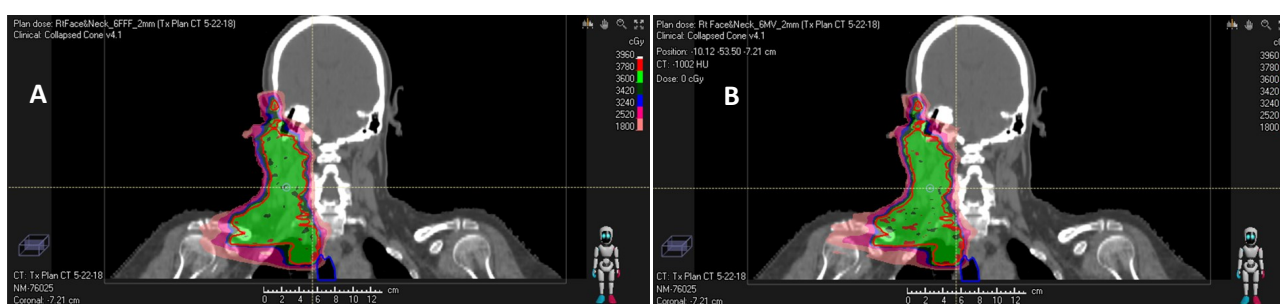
Plan dose: RtFace&Neck_6FFF_2mm (Tx Plan CT 5-22-18)
Clinical: Collapsed Cone v4.1

A

cGy
3960
3780
3600
3420
3240
2520
1800

CT: Tx Plan CT 5-22-18
NM-76025
Coronal: -7.21 cm

0 2 4 6 8 10 12 cm

Plan dose: Rt Face&Neck_6MV_2mm (Tx Plan CT 5-22-18)
Clinical: Collapsed Cone v4.1
Position: -10.12 -53.50 -7.21 cm
CT: -1002 HU
Dose: 0 cGy

B

cGy
3960
3780
3600
3420
3240
2520
1800

CT: Tx Plan CT 5-22-18
NM-76025
Coronal: -7.21 cm

0 2 4 6 8 10 12 cm